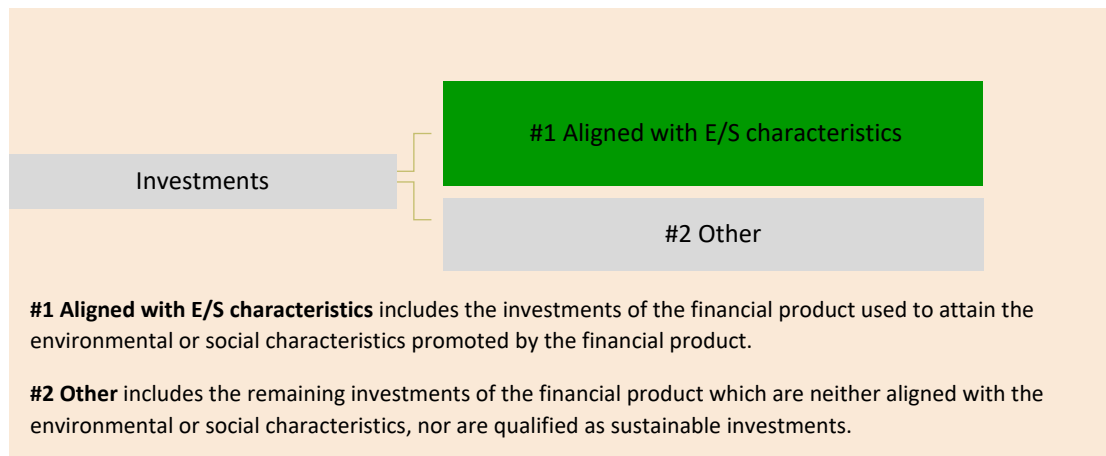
Investments

#1 Aligned with E/S characteristics

#2 Other

#1 Aligned with E/S characteristics includes the investments of the financial product used to attain the environmental or social characteristics promoted by the financial product.

#2 Other includes the remaining investments of the financial product which are neither aligned with the environmental or social characteristics, nor are qualified as sustainable investments.